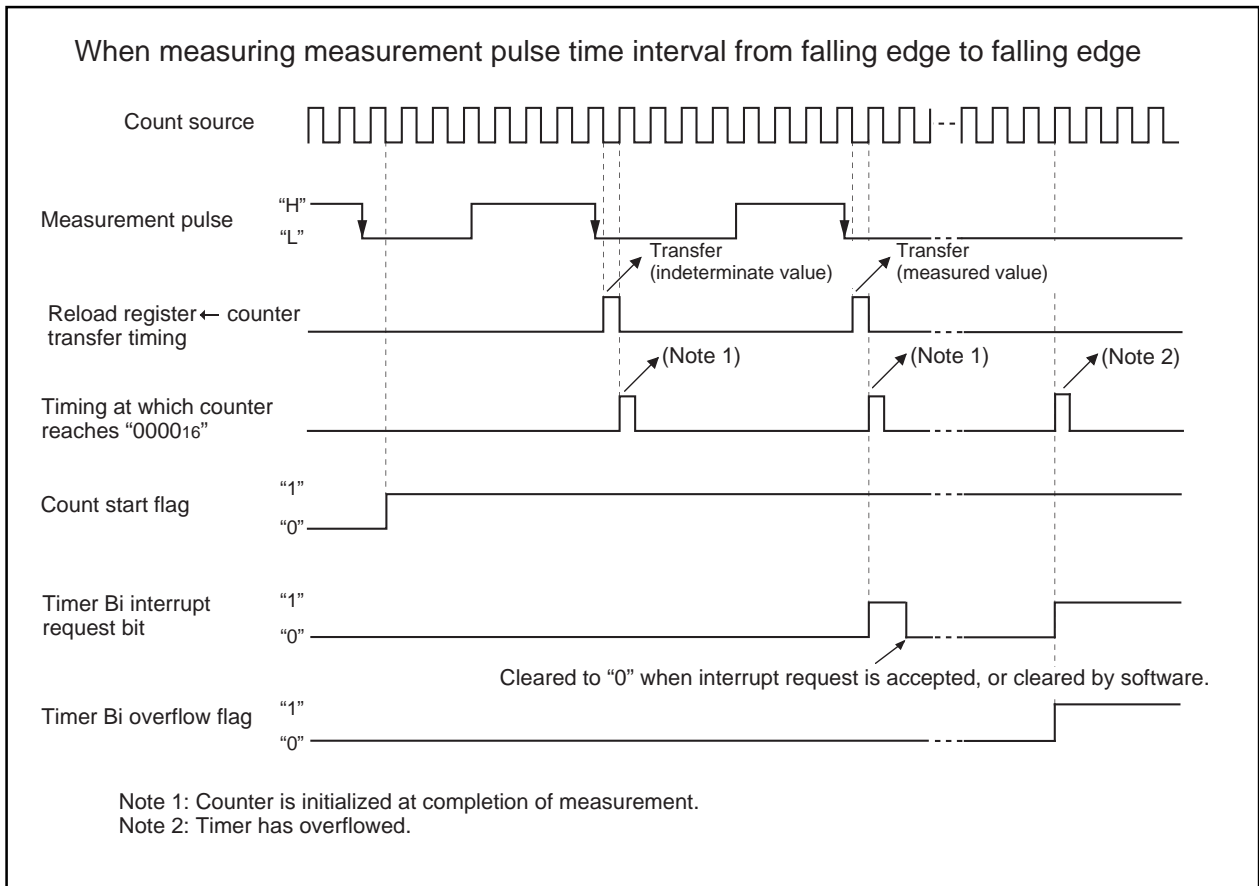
When measuring measurement pulse time interval from falling edge to falling edge

Count source

Measurement pulse
"H"
"L"

Transfer (indeterminate value)

Transfer (measured value)

Reload register ← counter transfer timing

(Note 1)

(Note 1)

(Note 2)

Timing at which counter reaches "$0000_{16}$"

Count start flag
"1"
"0"

Timer Bi interrupt request bit
"1"
"0"

Cleared to "0" when interrupt request is accepted, or cleared by software.

Timer Bi overflow flag
"1"
"0"

Note 1: Counter is initialized at completion of measurement.
Note 2: Timer has overflowed.